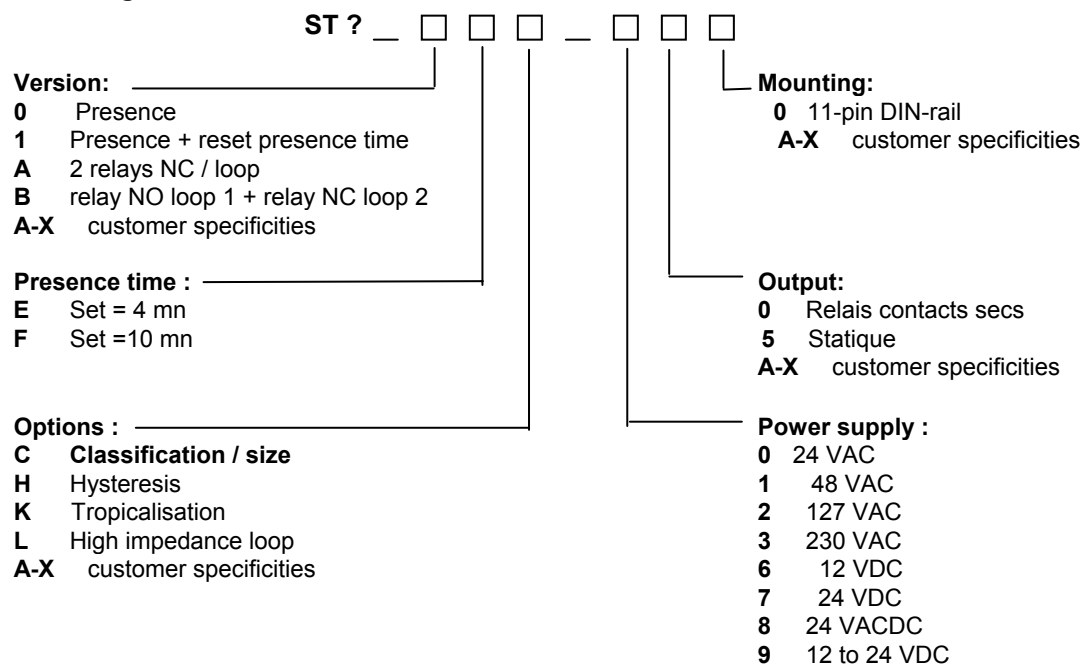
ST ? _ □ □ □ _ □ □ □

**Version:**
**0** Presence
**1** Presence + reset presence time
**A** 2 relays NC / loop
**B** relay NO loop 1 + relay NC loop 2
**A-X** customer specificities

**Presence time :**
**E** Set = 4 mn
**F** Set =10 mn

**Options :**
**C** **Classification / size**
**H** Hysteresis
**K** Tropicalisation
**L** High impedance loop
**A-X** customer specificities

**Mounting:**
**0** 11-pin DIN-rail
**A-X** customer specificities

**Output:**
**0** Relais contacts secs
**5** Statique
**A-X** customer specificities

**Power supply :**
**0** 24 VAC
**1** 48 VAC
**2** 127 VAC
**3** 230 VAC
**6** 12 VDC
**7** 24 VDC
**8** 24 VACDC
**9** 12 to 24 VDC